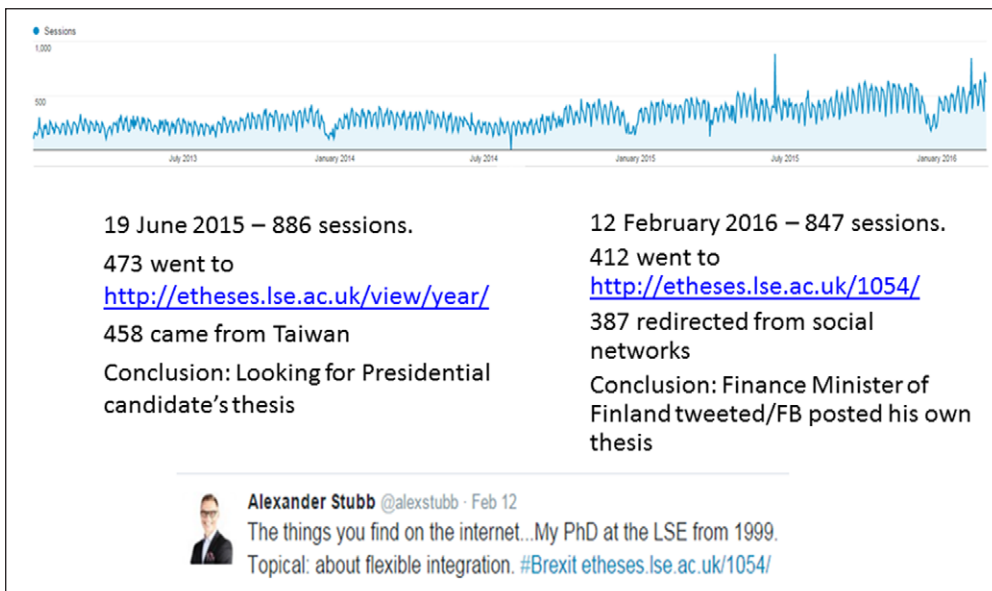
Sessions

1,000

500

July 2013 January 2014 July 2014 January 2015 July 2015 January 2016

19 June 2015 – 886 sessions.

473 went to http://etheses.lse.ac.uk/view/year/

458 came from Taiwan

Conclusion: Looking for Presidential candidate's thesis

12 February 2016 – 847 sessions.

412 went to http://etheses.lse.ac.uk/1054/

387 redirected from social networks

Conclusion: Finance Minister of Finland tweeted/FB posted his own thesis

Alexander Stubb @alexstubb · Feb 12

The things you find on the internet...My PhD at the LSE from 1999. Topical: about flexible integration. #Brexit etheses.lse.ac.uk/1054/